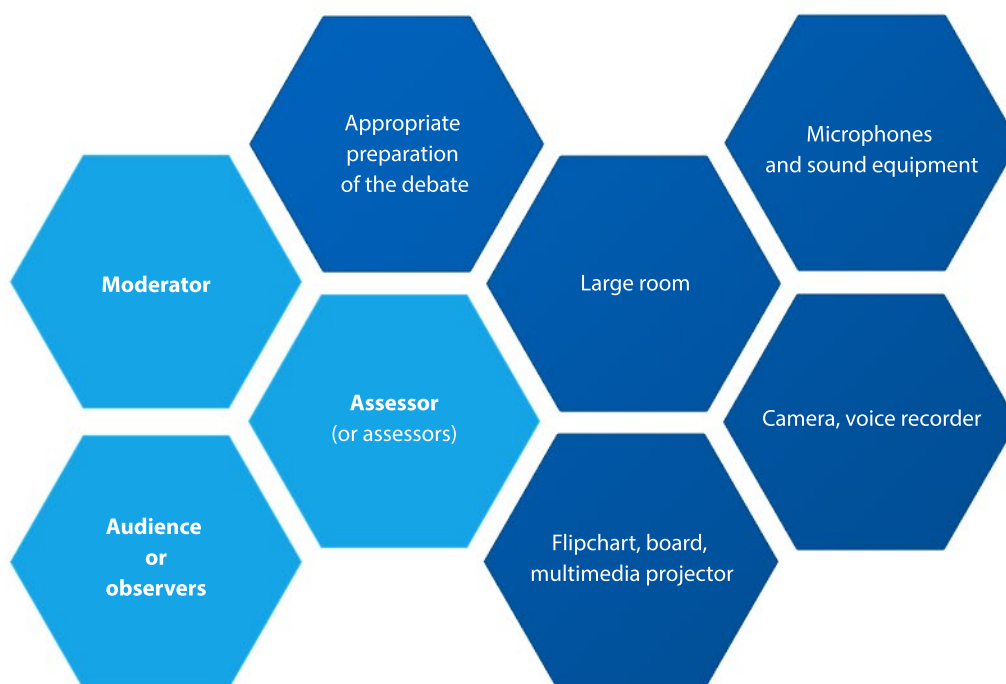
Appropriate preparation of the debate

Microphones and sound equipment

Moderator

Large room

Assessor (or assessors)

Camera, voice recorder

Audience or observers

Flipchart, board, multimedia projector